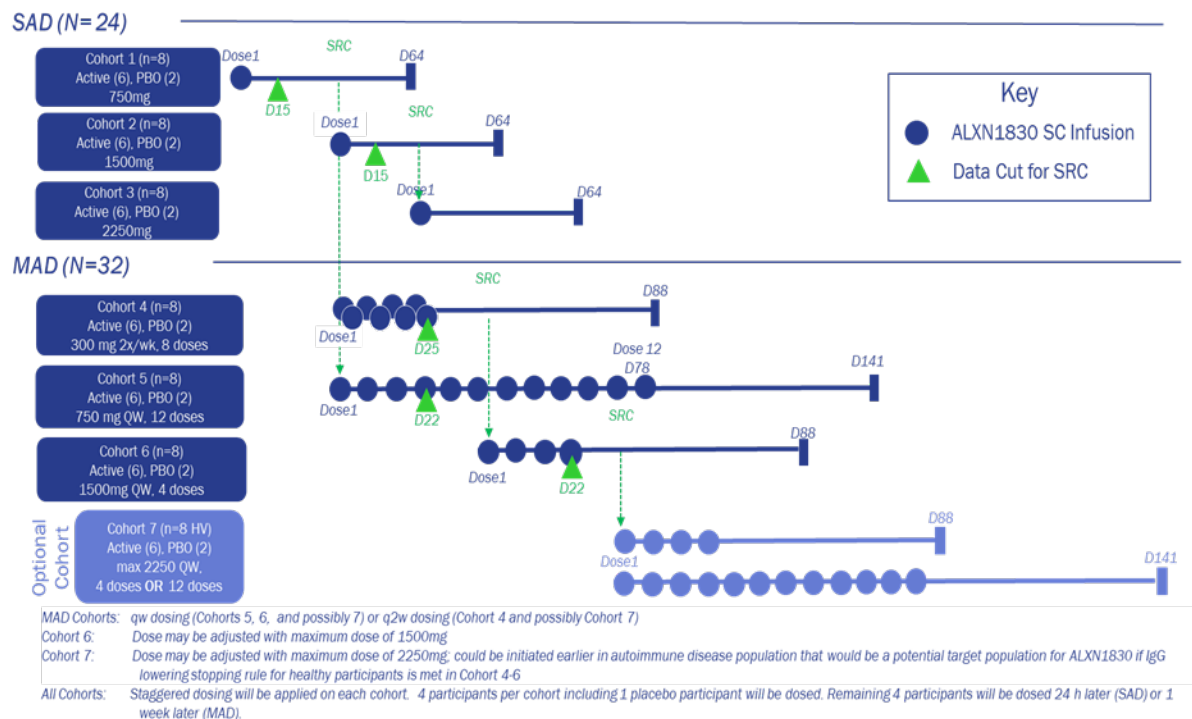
SAD (N=24)

Cohort 1 (n=8)
Active (6), PBO (2)
750mg

Dose1
SRC
D64
D15

Cohort 2 (n=8)
Active (6), PBO (2)
1500mg

Dose1
SRC
D64
D15

Cohort 3 (n=8)
Active (6), PBO (2)
2250mg

Dose1
D64

Key
ALXN1830 SC Infusion
Data Cut for SRC

MAD (N=32)

Cohort 4 (n=8)
Active (6), PBO (2)
300 mg 2x/wk, 8 doses

SRC
D88
Dose1
D25

Cohort 5 (n=8)
Active (6), PBO (2)
750 mg QW, 12 doses

Dose 12
D78
D141
Dose1
D22
SRC

Cohort 6 (n=8)
Active (6), PBO (2)
1500mg QW, 4 doses

D88
Dose1
D22

Optional Cohort

Cohort 7 (n=8 HV)
Active (6), PBO (2)
max 2250 QW,
4 doses OR 12 doses

D88
Dose1
D141

MAD Cohorts: qw dosing (Cohorts 5, 6, and possibly 7) or q2w dosing (Cohort 4 and possibly Cohort 7)
Cohort 6: Dose may be adjusted with maximum dose of 1500mg
Cohort 7: Dose may be adjusted with maximum dose of 2250mg; could be initiated earlier in autoimmune disease population that would be a potential target population for ALXN1830 if IgG lowering stopping rule for healthy participants is met in Cohort 4-6
All Cohorts: Staggered dosing will be applied on each cohort. 4 participants per cohort including 1 placebo participant will be dosed. Remaining 4 participants will be dosed 24 h later (SAD) or 1 week later (MAD).